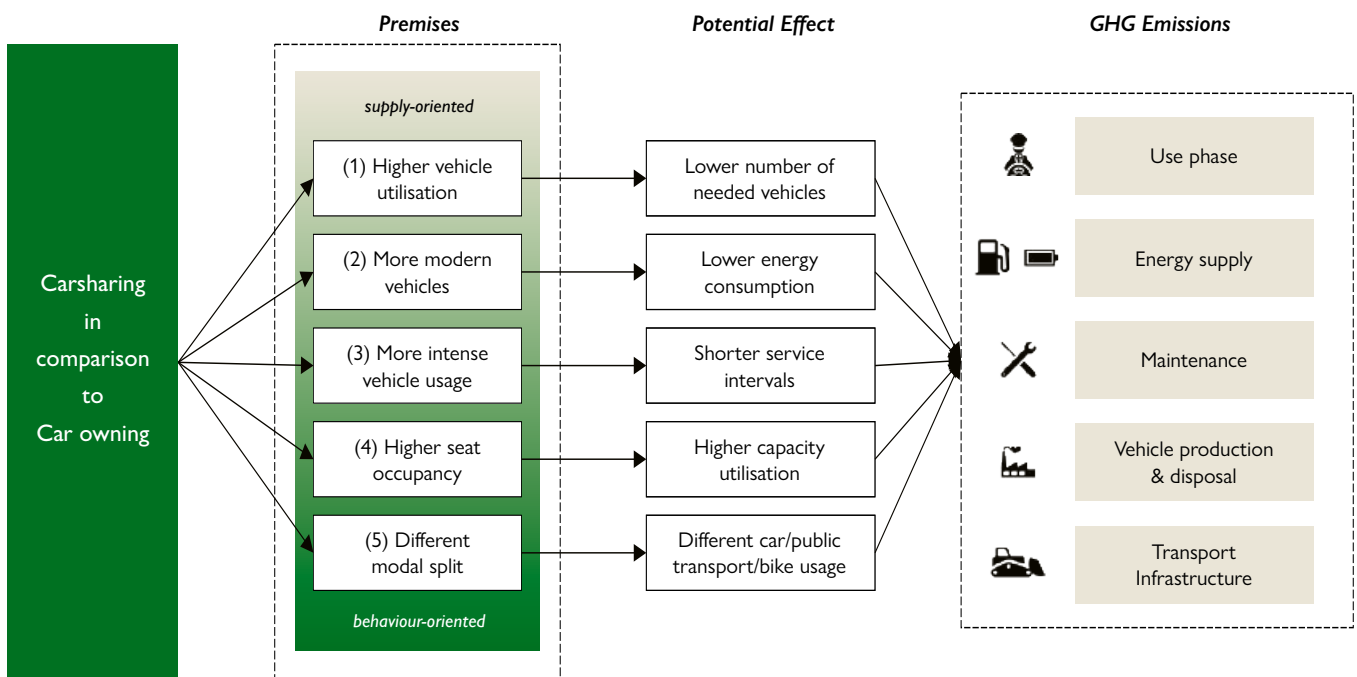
Premises

Potential Effect

GHG Emissions

Carsharing in comparison to Car owning

supply-oriented

(1) Higher vehicle utilisation

(2) More modern vehicles

(3) More intense vehicle usage

(4) Higher seat occupancy

(5) Different modal split

behaviour-oriented

Lower number of needed vehicles

Lower energy consumption

Shorter service intervals

Higher capacity utilisation

Different car/public transport/bike usage

Use phase

Energy supply

Maintenance

Vehicle production & disposal

Transport Infrastructure